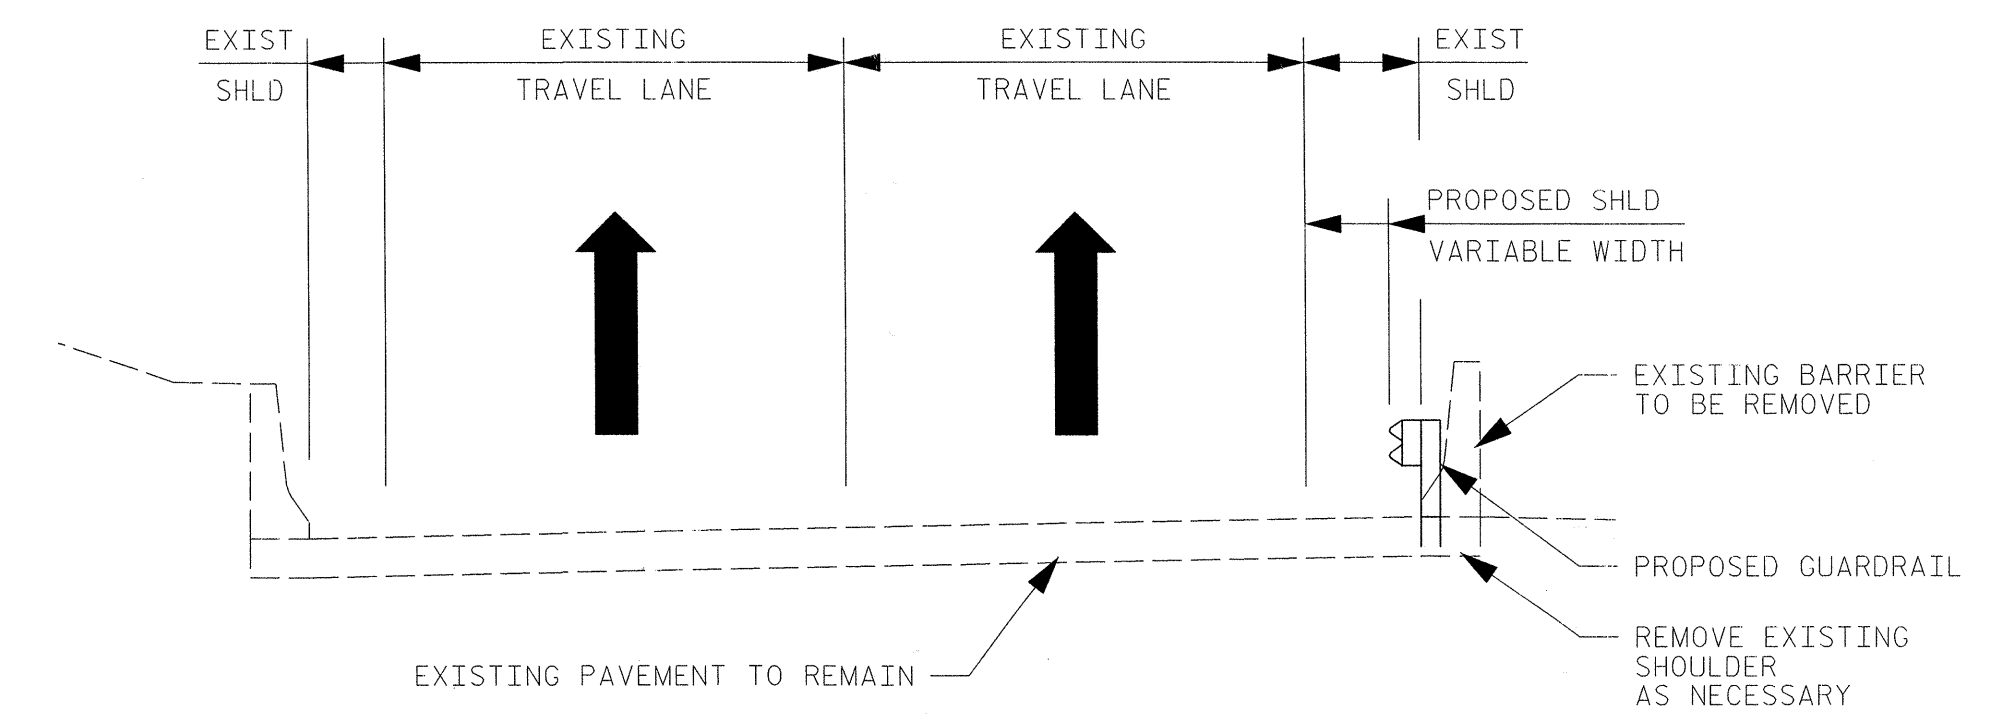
EXIST
SHLD

EXISTING
TRAVEL LANE

EXISTING
TRAVEL LANE

EXIST
SHLD

PROPOSED SHLD
VARIABLE WIDTH

EXISTING BARRIER
TO BE REMOVED

PROPOSED GUARDRAIL

REMOVE EXISTING
SHOULDER
AS NECESSARY

EXISTING PAVEMENT TO REMAIN